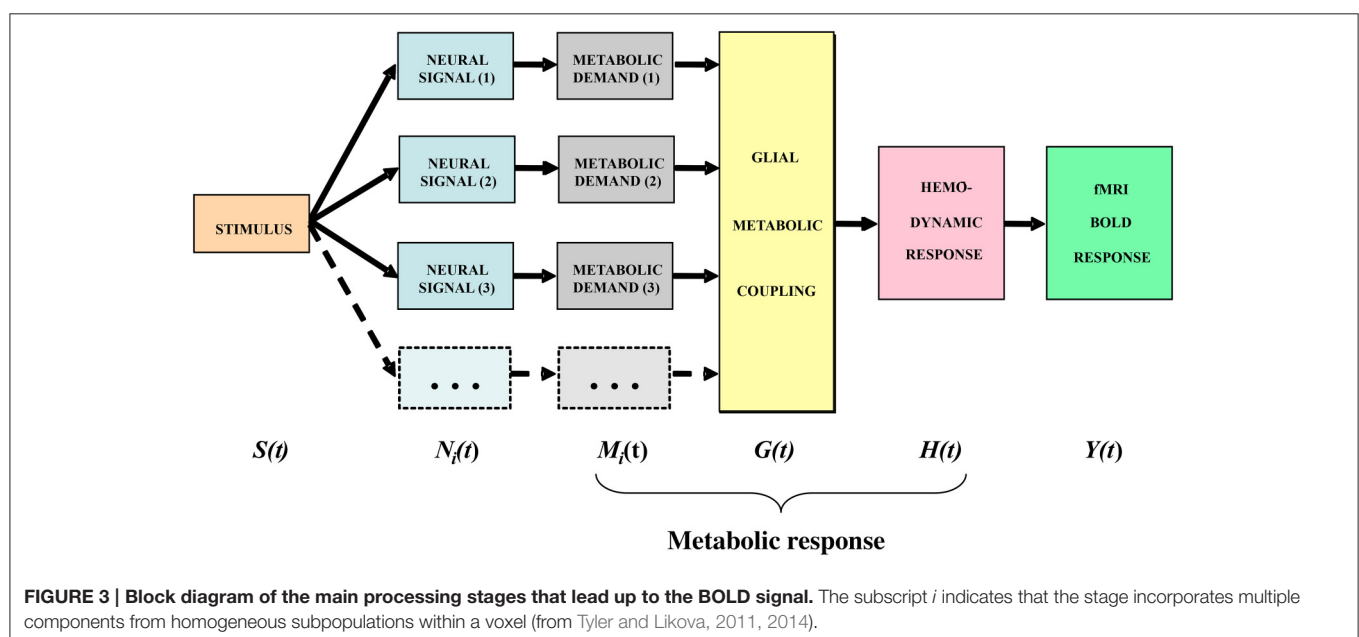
NEURAL SIGNAL (1)

METABOLIC DEMAND (1)

NEURAL SIGNAL (2)

METABOLIC DEMAND (2)

NEURAL SIGNAL (3)

METABOLIC DEMAND (3)

STIMULUS

. . .

. . .

GLIAL METABOLIC COUPLING

HEMO-DYNAMIC RESPONSE

fMRI BOLD RESPONSE

$S(t)$ $N_i(t)$ $M_i(t)$ $G(t)$ $H(t)$ $Y(t)$

Metabolic response

FIGURE 3 | Block diagram of the main processing stages that lead up to the BOLD signal. The subscript $i$ indicates that the stage incorporates multiple components from homogeneous subpopulations within a voxel (from Tyler and Likova, 2011, 2014).